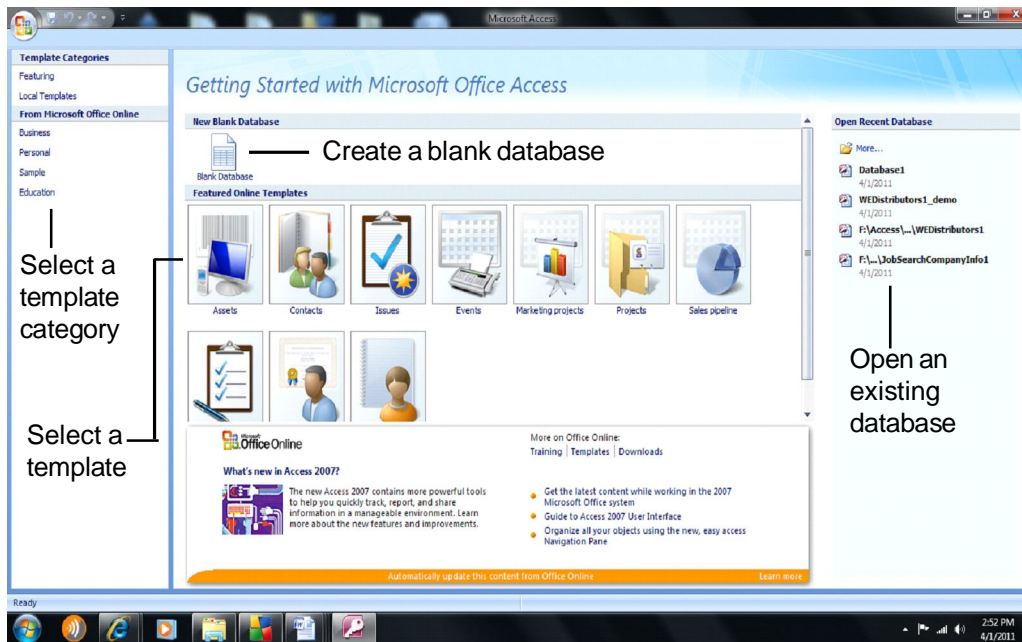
Microsoft Access

Template Categories
Featuring
Local Templates
From Microsoft Office Online
Business
Personal
Sample
Education

Select a template category

Getting Started with Microsoft Office Access

New Blank Database

Blank Database

Create a blank database

Featured Online Templates

Assets
Contacts
Issues
Events
Marketing projects
Projects
Sales pipeline

Select a template

Microsoft Office Online

What's new in Access 2007?

The new Access 2007 contains more powerful tools to help you quickly track, report, and share information in a manageable environment. Learn more about the new features and improvements.

More on Office Online:
Training | Templates | Downloads

Get the latest content while working in the 2007 Microsoft Office system
Guide to Access 2007 User Interface
Organize all your objects using the new, easy access Navigation Pane

Automatically update this content from Office Online
Learn more

Open Recent Database
More...
Database1
4/1/2011
WEDistributors1_demo
4/1/2011
F:\Access\...\WEDistributors1
4/1/2011
F:\...\JobSearchCompanyInfo1
4/1/2011

Open an existing database

Ready

2:52 PM
4/1/2011